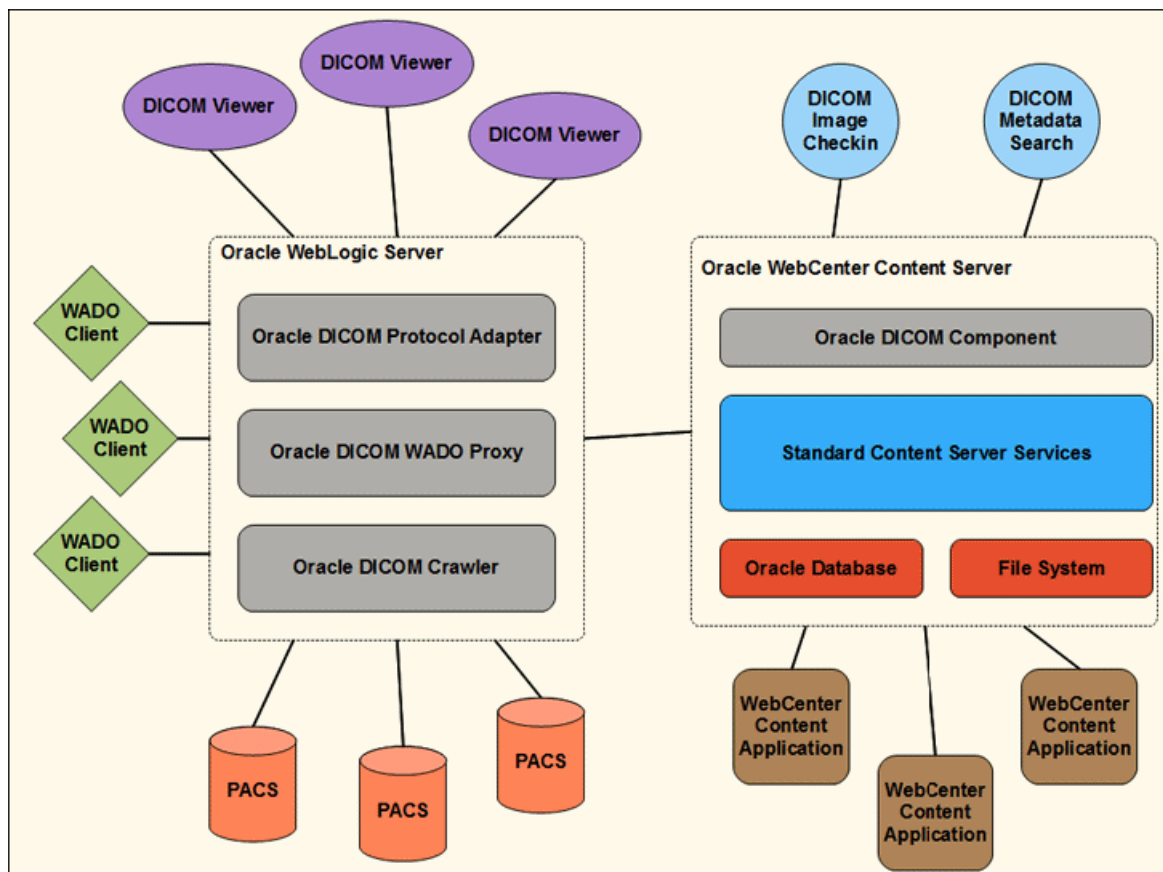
DICOM Viewer

DICOM Viewer

DICOM Viewer

DICOM Image Checkin

DICOM Metadata Search

Oracle WebLogic Server

Oracle WebCenter Content Server

WADO Client

Oracle DICOM Protocol Adapter

Oracle DICOM Component

WADO Client

Oracle DICOM WADO Proxy

Standard Content Server Services

WADO Client

Oracle DICOM Crawler

Oracle Database

File System

PACS

PACS

PACS

WebCenter Content Application

WebCenter Content Application

WebCenter Content Application